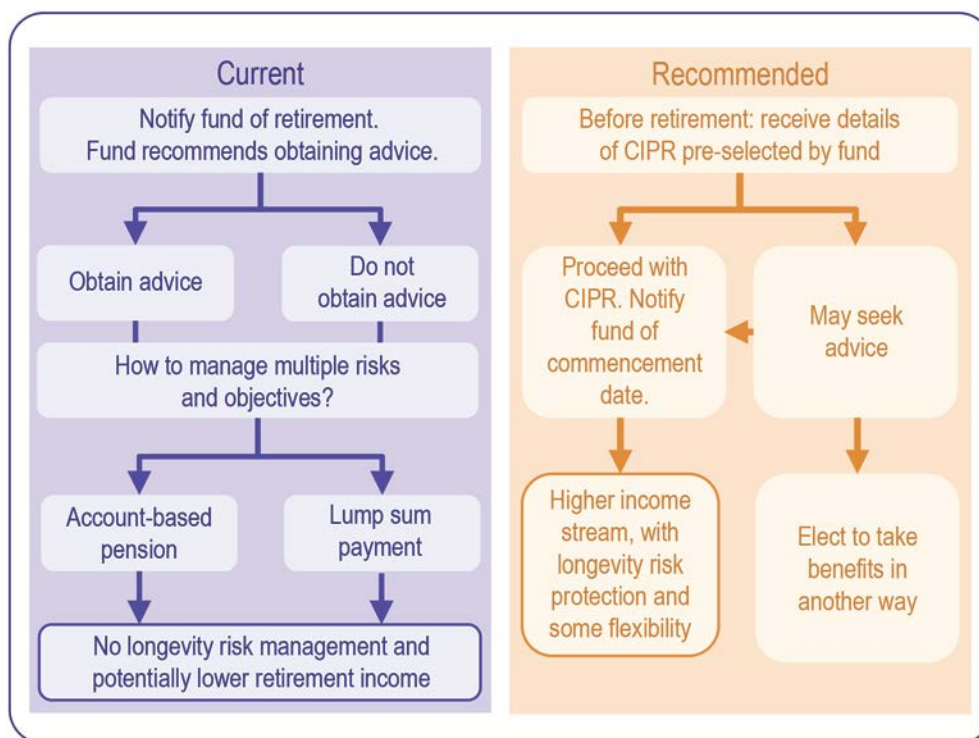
Current

Notify fund of retirement. Fund recommends obtaining advice.

Obtain advice

Do not obtain advice

How to manage multiple risks and objectives?

Account-based pension

Lump sum payment

No longevity risk management and potentially lower retirement income

Recommended

Before retirement: receive details of CIPR pre-selected by fund

Proceed with CIPR. Notify fund of commencement date.

May seek advice

Higher income stream, with longevity risk protection and some flexibility

Elect to take benefits in another way